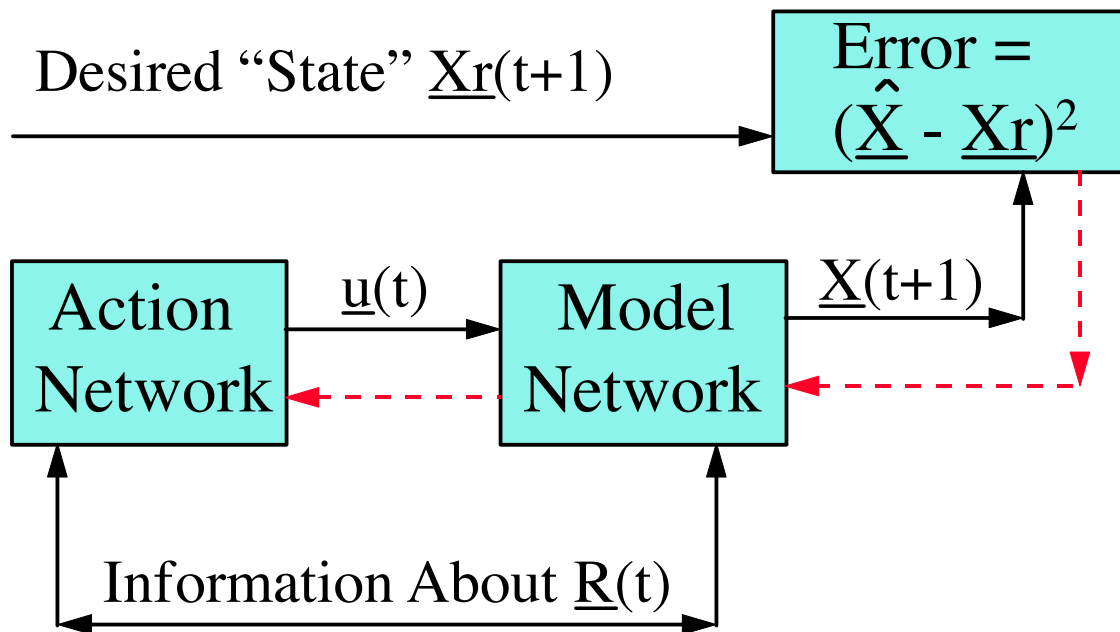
Desired “State” $\underline{Xr}(t+1)$

Error = $(\hat{\underline{X}} - \underline{Xr})^2$

Action Network

$\underline{u}(t)$

Model Network

$\underline{X}(t+1)$

Information About $\underline{R}(t)$